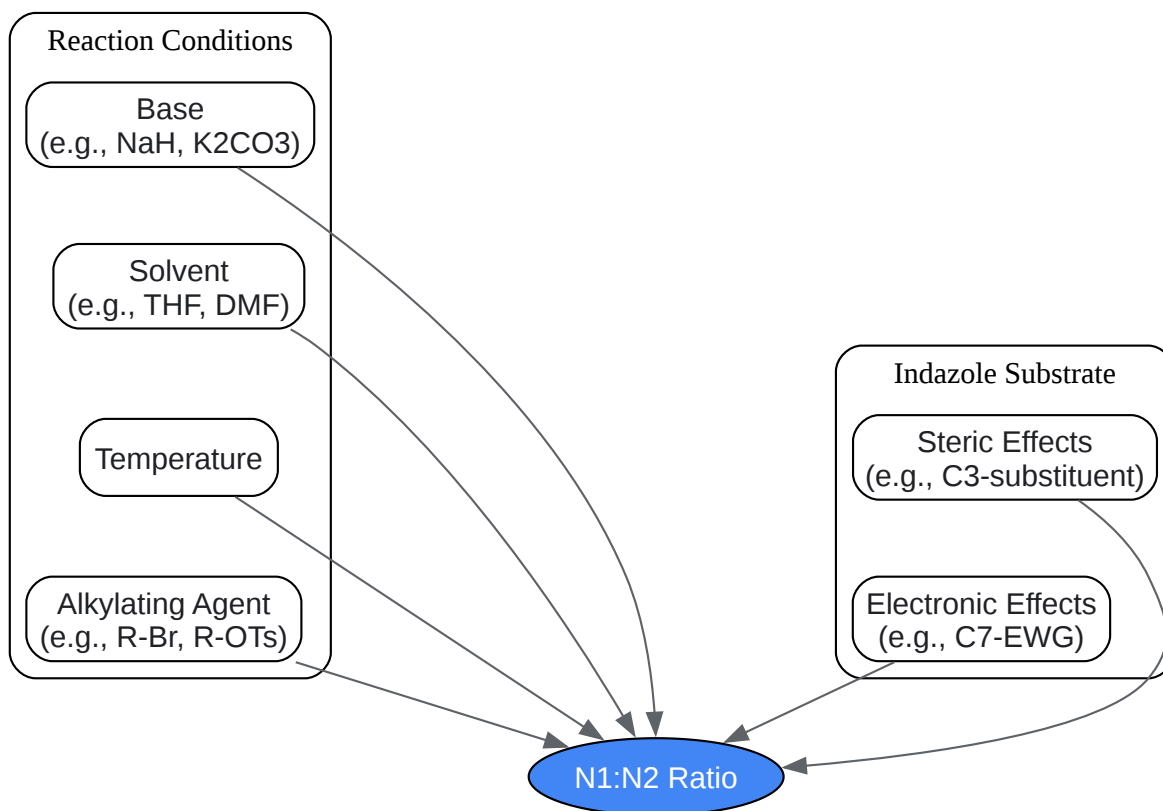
Reaction Conditions

Base
(e.g., NaH, K2CO3)

Solvent
(e.g., THF, DMF)

Temperature

Alkylating Agent
(e.g., R-Br, R-OTs)

Indazole Substrate

Steric Effects
(e.g., C3-substituent)

Electronic Effects
(e.g., C7-EWG)

N1:N2 Ratio